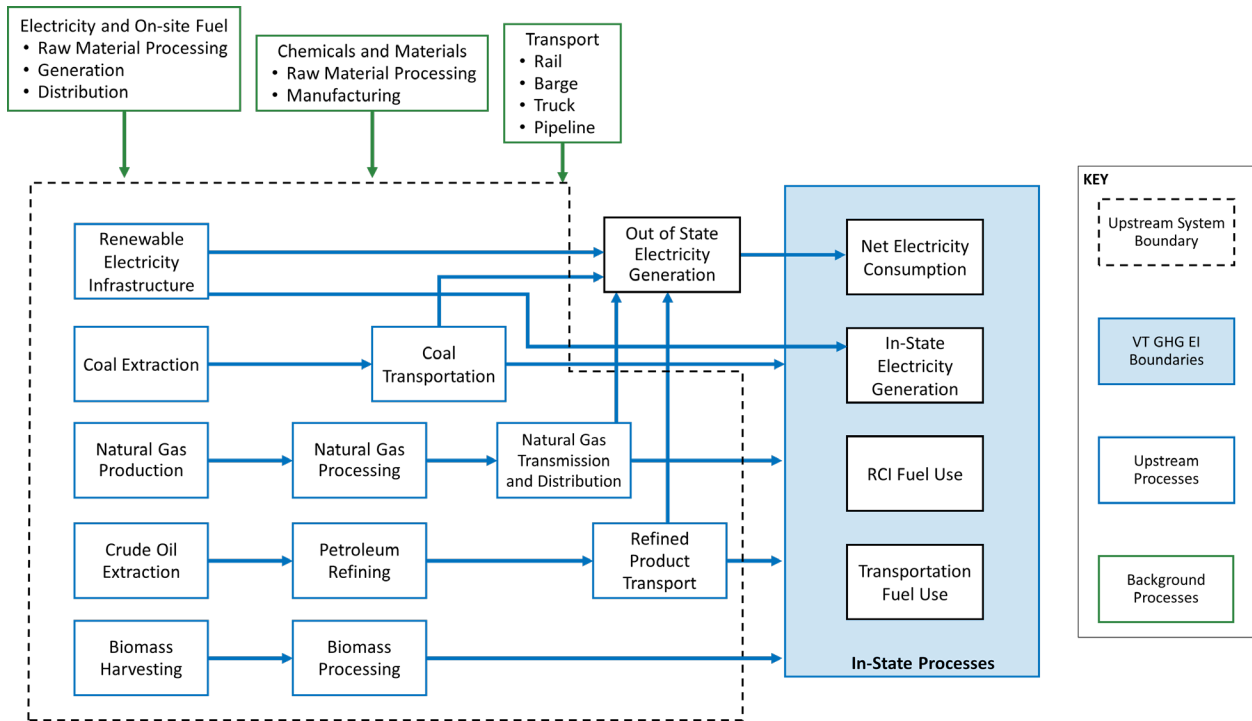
Electricity and On-site Fuel
• Raw Material Processing
• Generation
• Distribution

Chemicals and Materials
• Raw Material Processing
• Manufacturing

Transport
• Rail
• Barge
• Truck
• Pipeline

Renewable Electricity Infrastructure

Out of State Electricity Generation

Net Electricity Consumption

Coal Extraction

Coal Transportation

In-State Electricity Generation

Natural Gas Production

Natural Gas Processing

Natural Gas Transmission and Distribution

RCI Fuel Use

Crude Oil Extraction

Petroleum Refining

Refined Product Transport

Transportation Fuel Use

Biomass Harvesting

Biomass Processing

In-State Processes

KEY

Upstream System Boundary

VT GHG EI Boundaries

Upstream Processes

Background Processes